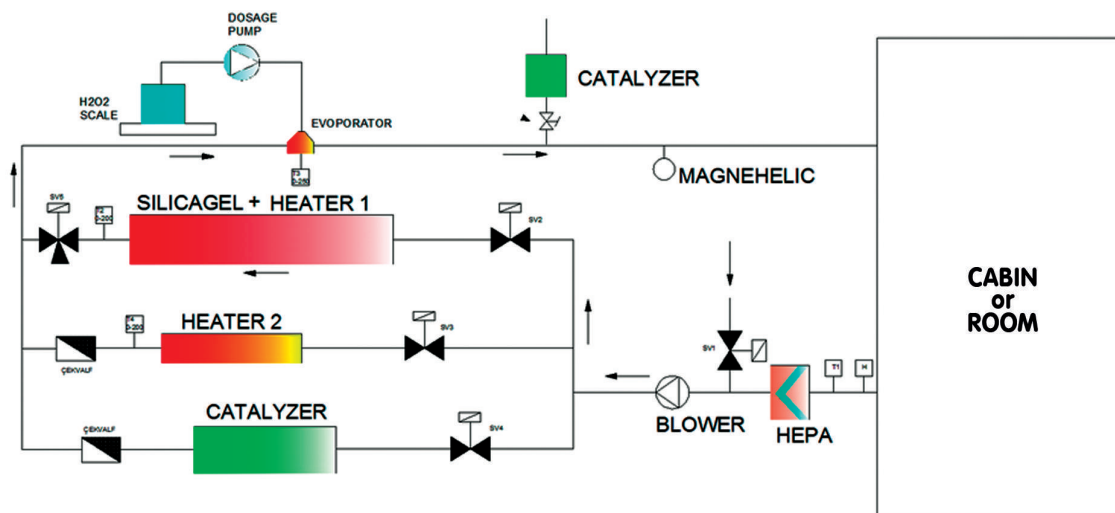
DOSAGE PUMP

H2O2 SCALE

EVOPORATOR

T3 0-200

CATALYZER

MAGNEHELIC

SV5

T2 0-200

SILICAGEL + HEATER 1

SV2

T4 0-200

HEATER 2

SV3

ÇEKVALF

SV1

T1

H

CABIN or ROOM

ÇEKVALF

CATALYZER

SV4

BLOWER

HEPA